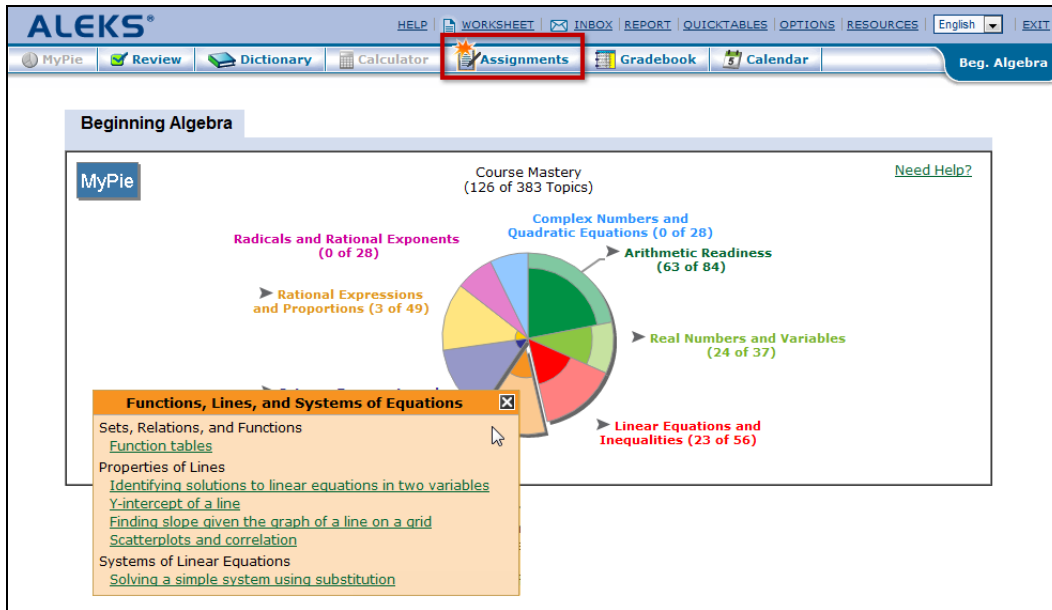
ALEKS®

HELP | WORKSHEET | INBOX | REPORT | QUICKTABLES | OPTIONS | RESOURCES | English | EXIT

MyPie | Review | Dictionary | Calculator | Assignments | Gradebook | Calendar | Beg. Algebra

Beginning Algebra

MyPie

Course Mastery
(126 of 383 Topics)

Need Help?

Complex Numbers and Quadratic Equations (0 of 28)

Radicals and Rational Exponents (0 of 28)

Arithmetic Readiness (63 of 84)

Rational Expressions and Proportions (3 of 49)

Real Numbers and Variables (24 of 37)

Linear Equations and Inequalities (23 of 56)

Functions, Lines, and Systems of Equations

Sets, Relations, and Functions
Function tables
Properties of Lines
Identifying solutions to linear equations in two variables
Y-intercept of a line
Finding slope given the graph of a line on a grid
Scatterplots and correlation
Systems of Linear Equations
Solving a simple system using substitution